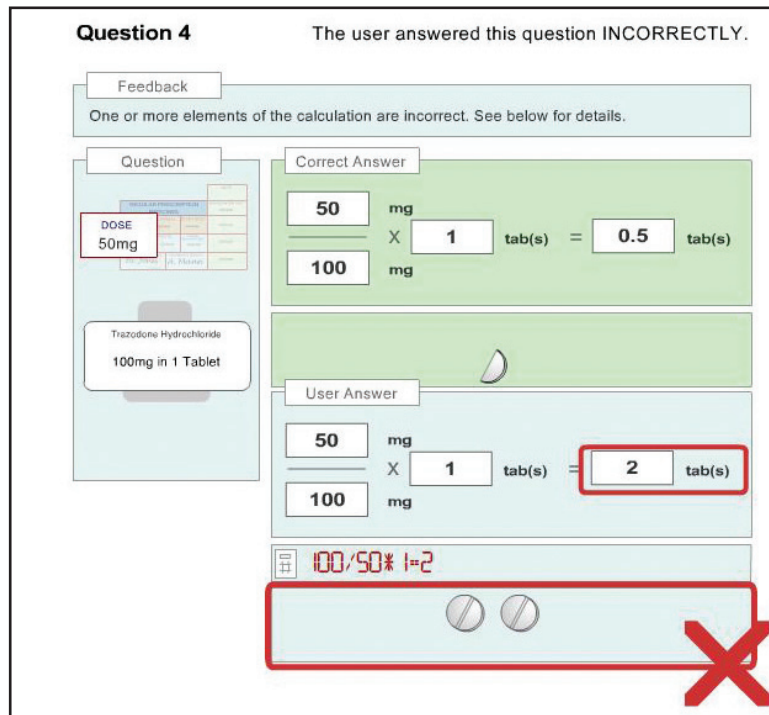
Question 4

The user answered this question INCORRECTLY.

Feedback

One or more elements of the calculation are incorrect. See below for details.

Question

DOSE
50mg

Trazodone Hydrochloride

100mg in 1 Tablet

Correct Answer

| 50 | mg | | | | | |
|---|---|---|---|---|---|---|
| | | X | 1 | tab(s) | = | 0.5 | tab(s) |
| 100 | mg | | | | | |

User Answer

| 50 | mg | | | | | |
|---|---|---|---|---|---|---|
| | | X | 1 | tab(s) | = | 2 | tab(s) |
| 100 | mg | | | | | |

100/50*1=2